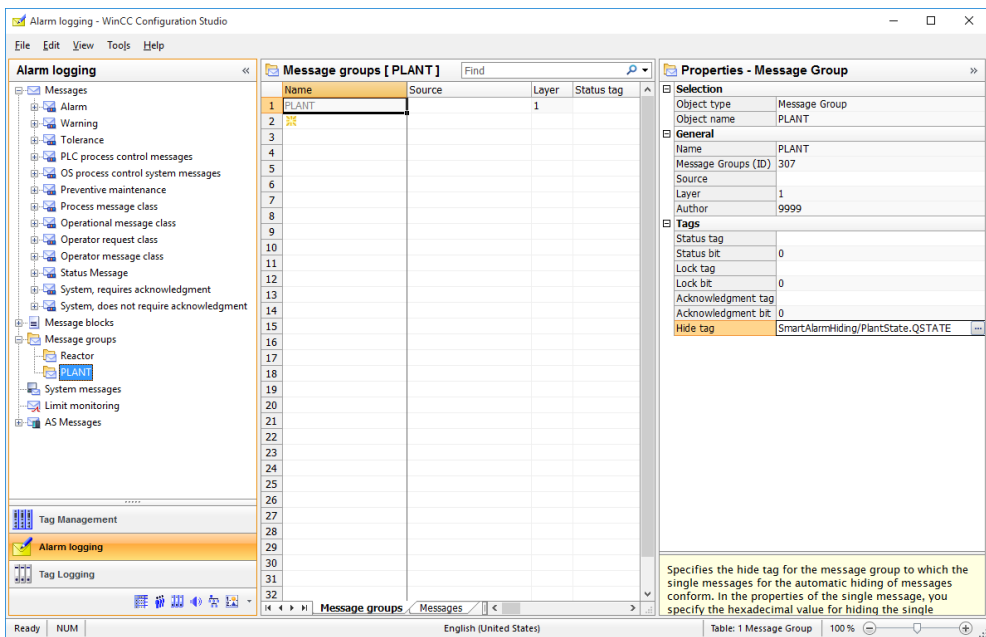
Alarm logging - WinCC Configuration Studio

File Edit View Tools Help

Alarm logging «

Messages
Alarm
Warning
Tolerance
PLC process control messages
OS process control system messages
Preventive maintenance
Process message class
Operational message class
Operator request class
Operator message class
Status Message
System, requires acknowledgment
System, does not require acknowledgment
Message blocks
Message groups
Reactor
PLANT
System messages
Limit monitoring
AS Messages

Tag Management
Alarm logging
Tag Logging

Message groups [ PLANT ]   Find

|  | Name | Source | Layer | Status tag |
|---|---|---|---|---|
| 1 | PLANT |  | 1 |  |
| 2 |  |  |  |  |
| 3 |  |  |  |  |
| 4 |  |  |  |  |
| 5 |  |  |  |  |
| 6 |  |  |  |  |
| 7 |  |  |  |  |
| 8 |  |  |  |  |
| 9 |  |  |  |  |
| 10 |  |  |  |  |
| 11 |  |  |  |  |
| 12 |  |  |  |  |
| 13 |  |  |  |  |
| 14 |  |  |  |  |
| 15 |  |  |  |  |
| 16 |  |  |  |  |
| 17 |  |  |  |  |
| 18 |  |  |  |  |
| 19 |  |  |  |  |
| 20 |  |  |  |  |
| 21 |  |  |  |  |
| 22 |  |  |  |  |
| 23 |  |  |  |  |
| 24 |  |  |  |  |
| 25 |  |  |  |  |
| 26 |  |  |  |  |
| 27 |  |  |  |  |
| 28 |  |  |  |  |
| 29 |  |  |  |  |
| 30 |  |  |  |  |
| 31 |  |  |  |  |
| 32 |  |  |  |  |

Message groups  Messages

Properties - Message Group »

| Selection | |
|---|---|
| Object type | Message Group |
| Object name | PLANT |
| General | |
| Name | PLANT |
| Message Groups (ID) | 307 |
| Source | |
| Layer | 1 |
| Author | 9999 |
| Tags | |
| Status tag | |
| Status bit | 0 |
| Lock tag | |
| Lock bit | 0 |
| Acknowledgment tag | |
| Acknowledgment bit | 0 |
| Hide tag | SmartAlarmHiding/PlantState.QSTATE |

Specifies the hide tag for the message group to which the single messages for the automatic hiding of messages conform. In the properties of the single message, you specify the hexadecimal value for hiding the single

Ready | NUM | English (United States) | Table: 1 Message Group | 100 %